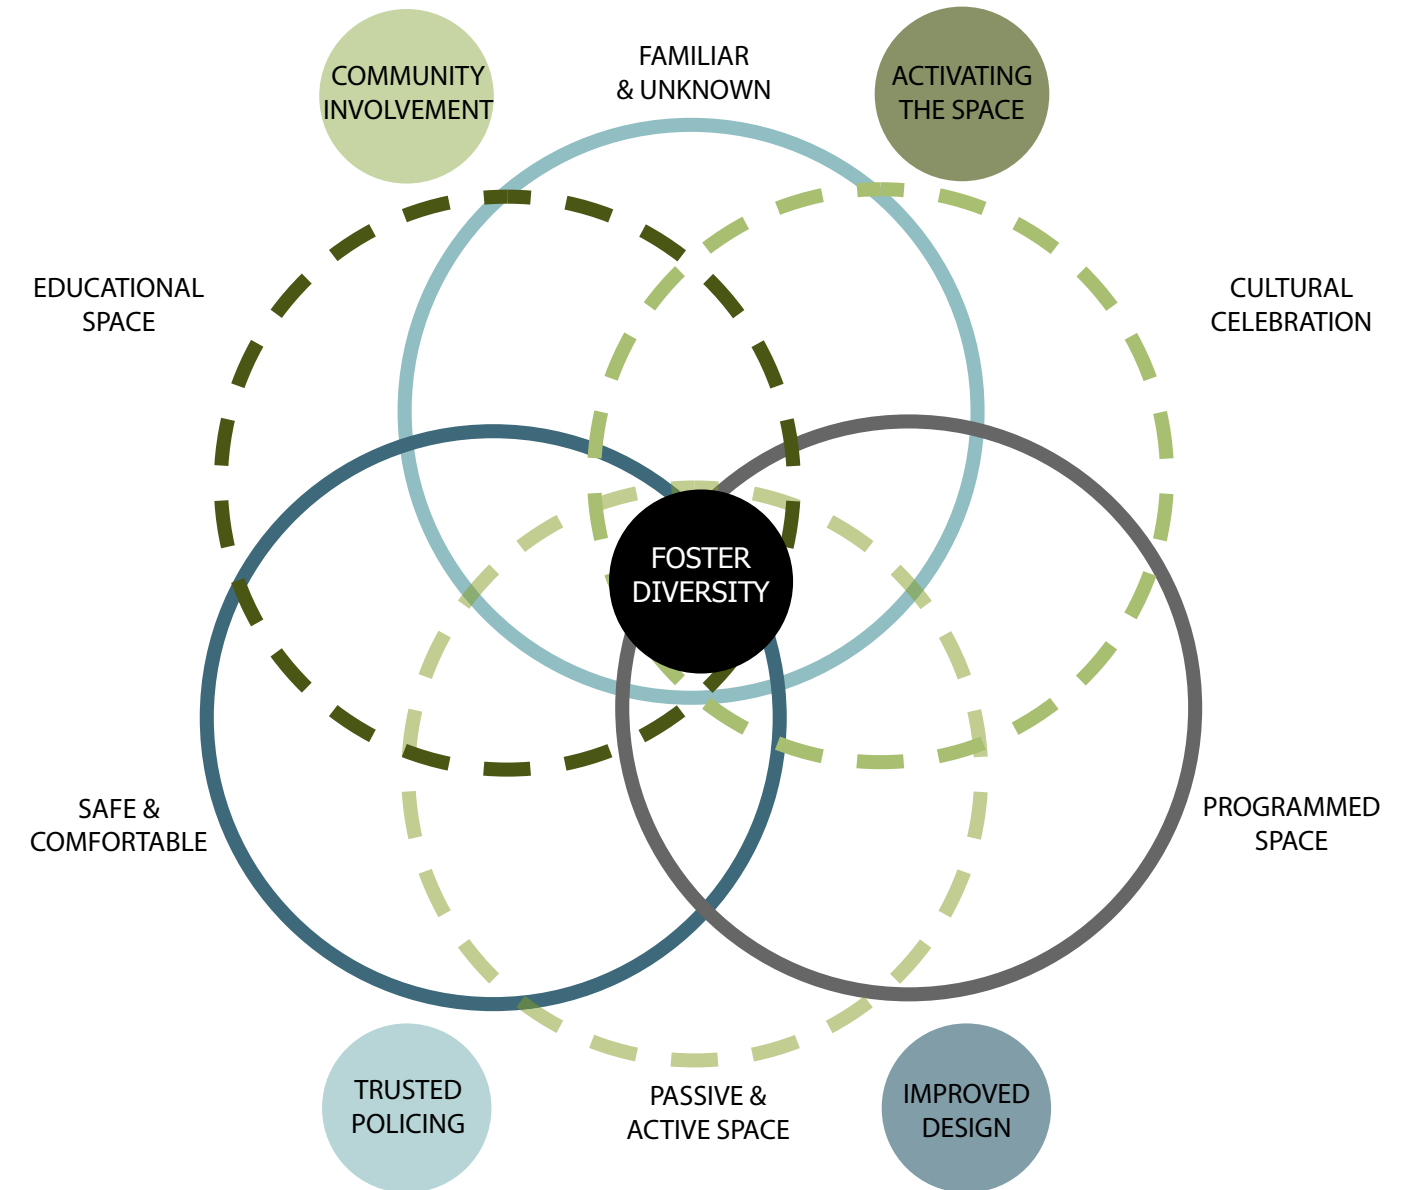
COMMUNITY INVOLVEMENT

FAMILIAR & UNKNOWN

ACTIVATING THE SPACE

EDUCATIONAL SPACE

CULTURAL CELEBRATION

FOSTER DIVERSITY

SAFE & COMFORTABLE

PROGRAMMED SPACE

TRUSTED POLICING

PASSIVE & ACTIVE SPACE

IMPROVED DESIGN